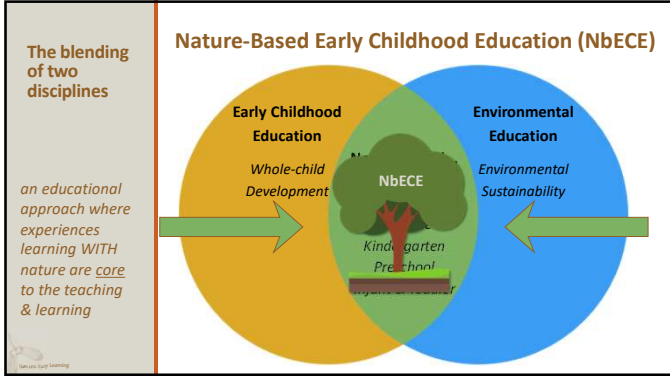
The blending of two disciplines

an educational approach where experiences learning WITH nature are core to the teaching & learning

Nature-Based Early Childhood Education (NbECE)

Early Childhood Education

Whole-child Development

Environmental Education

Environmental Sustainability

NbECE

Kindergarten

Preschool

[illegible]